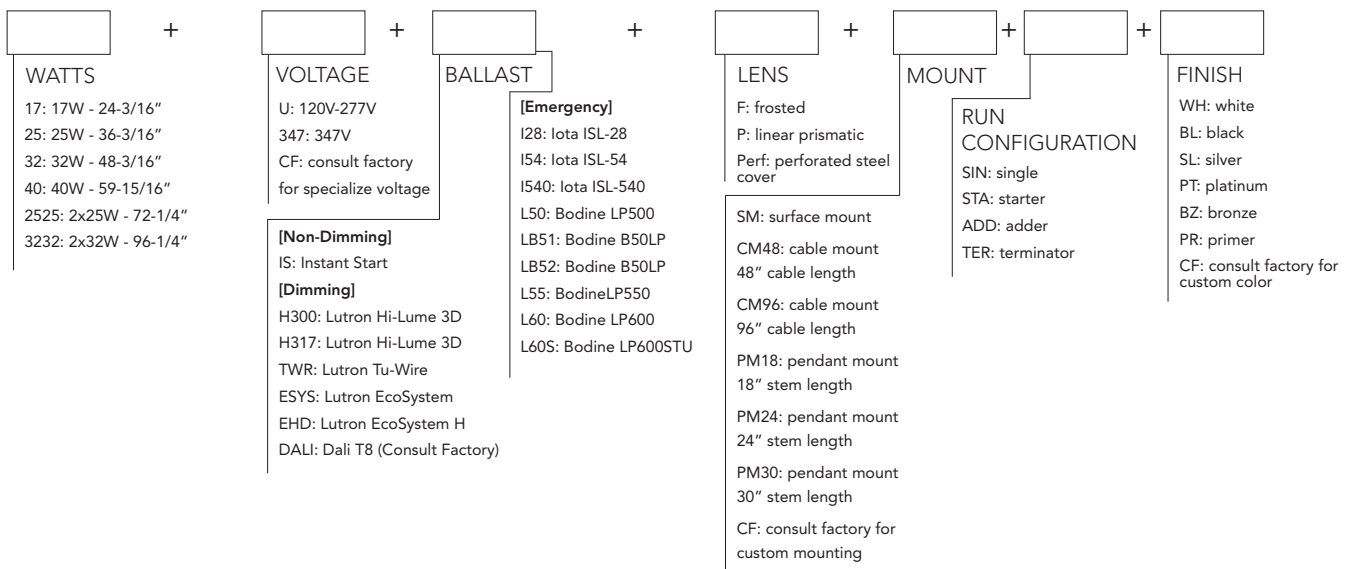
+ + + + + +

WATTS
17: 17W - 24-3/16″
25: 25W - 36-3/16″
32: 32W - 48-3/16″
40: 40W - 59-15/16″
2525: 2x25W - 72-1/4″
3232: 2x32W - 96-1/4″

VOLTAGE
U: 120V-277V
347: 347V
CF: consult factory for specialize voltage

BALLAST
[Non-Dimming]
IS: Instant Start
[Dimming]
H300: Lutron Hi-Lume 3D
H317: Lutron Hi-Lume 3D
TWR: Lutron Tu-Wire
ESYS: Lutron EcoSystem
EHD: Lutron EcoSystem H
DALI: Dali T8 (Consult Factory)

[Emergency]
I28: Iota ISL-28
I54: Iota ISL-54
I540: Iota ISL-540
L50: Bodine LP500
LB51: Bodine B50LP
LB52: Bodine B50LP
L55: BodineLP550
L60: Bodine LP600
L60S: Bodine LP600STU

LENS
F: frosted
P: linear prismatic
Perf: perforated steel cover

MOUNT
SM: surface mount
CM48: cable mount 48″ cable length
CM96: cable mount 96″ cable length
PM18: pendant mount 18″ stem length
PM24: pendant mount 24″ stem length
PM30: pendant mount 30″ stem length
CF: consult factory for custom mounting

RUN CONFIGURATION
SIN: single
STA: starter
ADD: adder
TER: terminator

FINISH
WH: white
BL: black
SL: silver
PT: platinum
BZ: bronze
PR: primer
CF: consult factory for custom color